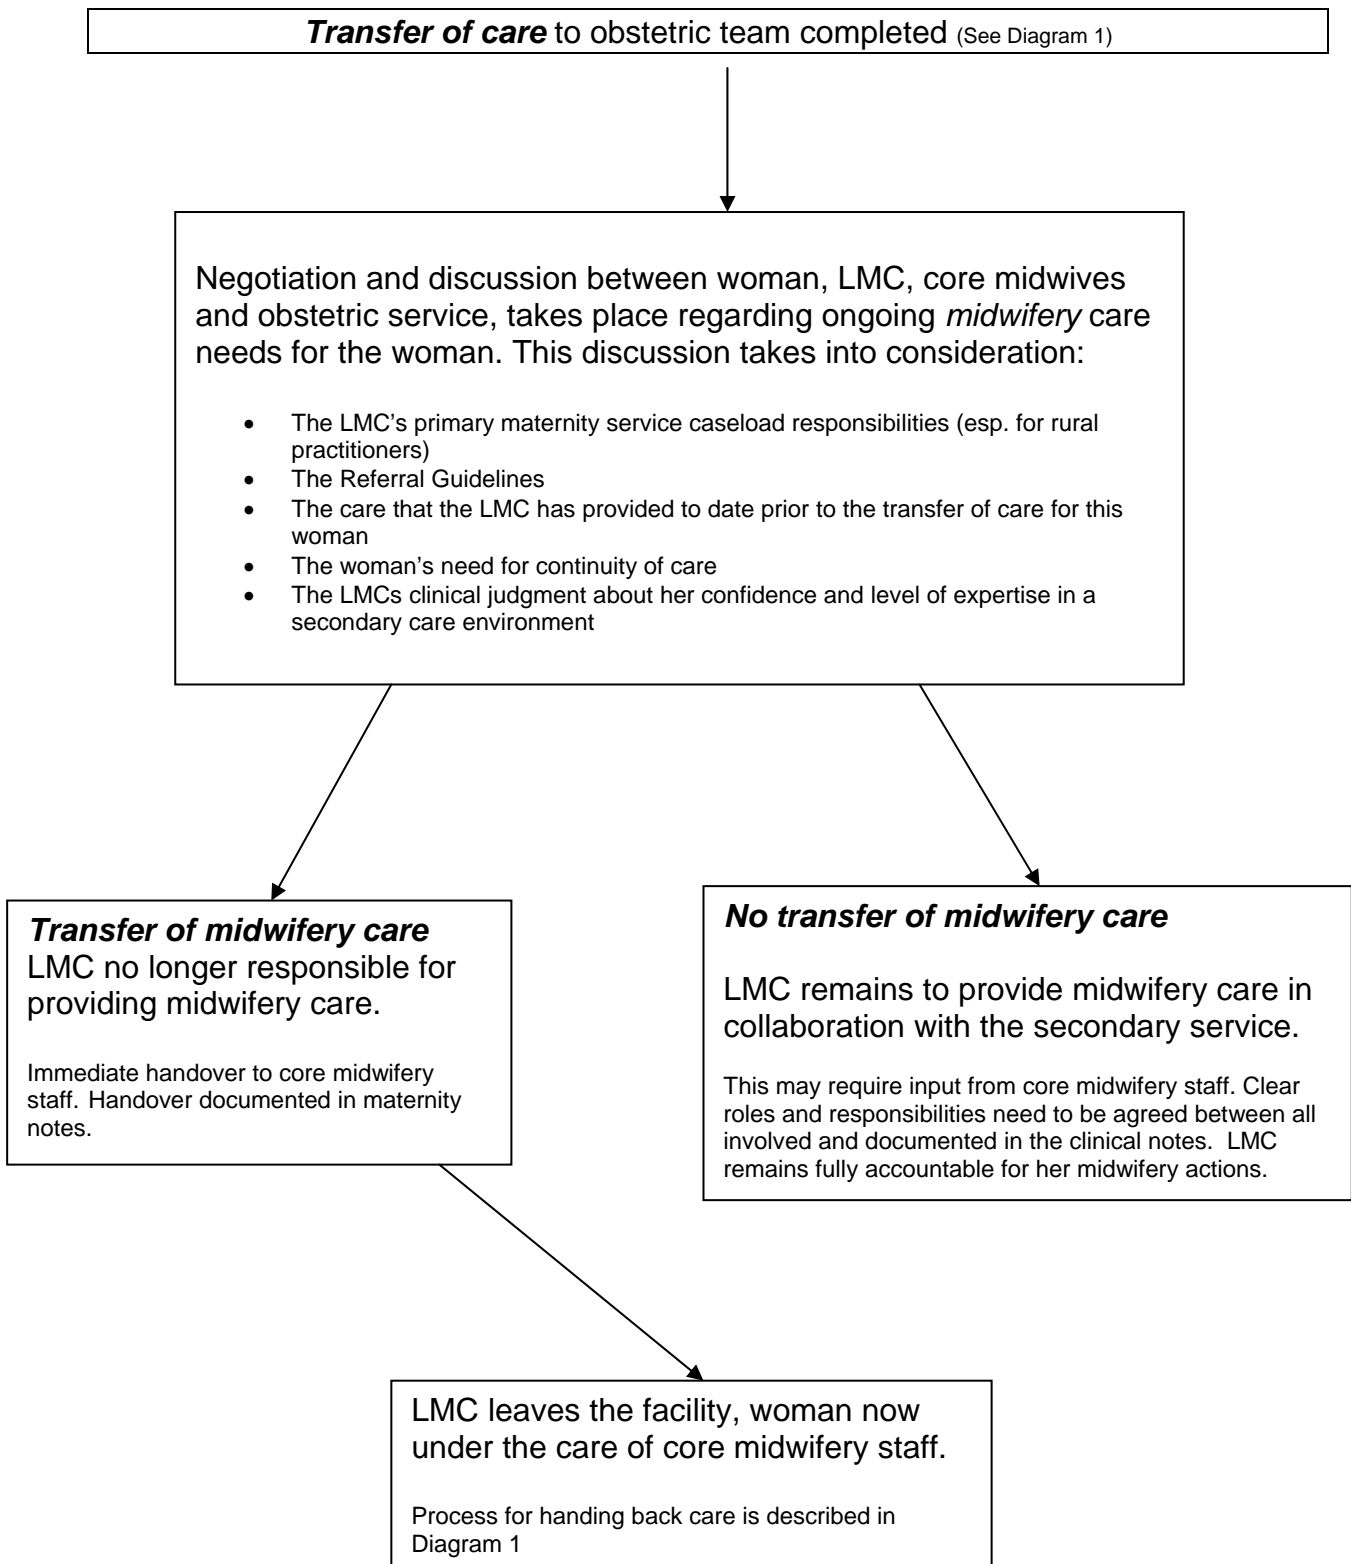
Transfer of care to obstetric team completed (See Diagram 1)

Negotiation and discussion between woman, LMC, core midwives and obstetric service, takes place regarding ongoing midwifery care needs for the woman. This discussion takes into consideration:

- The LMC's primary maternity service caseload responsibilities (esp. for rural practitioners)
- The Referral Guidelines
- The care that the LMC has provided to date prior to the transfer of care for this woman
- The woman's need for continuity of care
- The LMCs clinical judgment about her confidence and level of expertise in a secondary care environment

Transfer of midwifery care
LMC no longer responsible for providing midwifery care.

Immediate handover to core midwifery staff. Handover documented in maternity notes.

No transfer of midwifery care

LMC remains to provide midwifery care in collaboration with the secondary service.

This may require input from core midwifery staff. Clear roles and responsibilities need to be agreed between all involved and documented in the clinical notes. LMC remains fully accountable for her midwifery actions.

LMC leaves the facility, woman now under the care of core midwifery staff.

Process for handing back care is described in Diagram 1